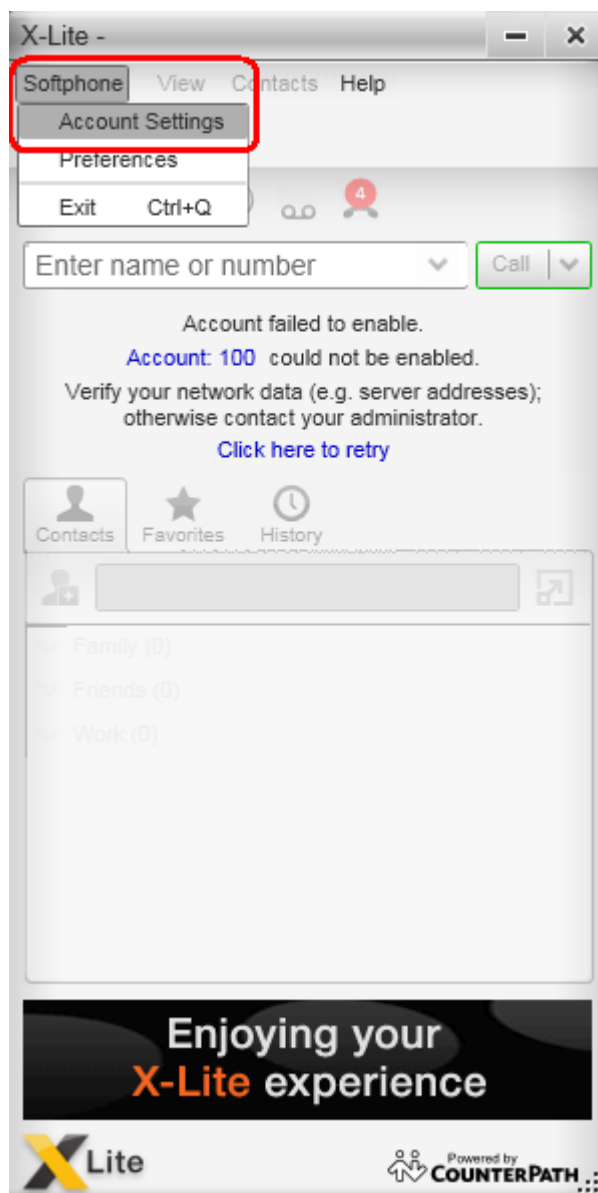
X-Lite -

Softphone View Contacts Help

Account Settings
Preferences
Exit Ctrl+Q

4

Enter name or number

Call

Account failed to enable.
Account: 100 could not be enabled.
Verify your network data (e.g. server addresses); otherwise contact your administrator.
Click here to retry

Contacts
Favorites
History

Family (0)
Friends (0)
Work (0)

Enjoying your
X-Lite experience

X Lite

Powered by
COUNTERPATH